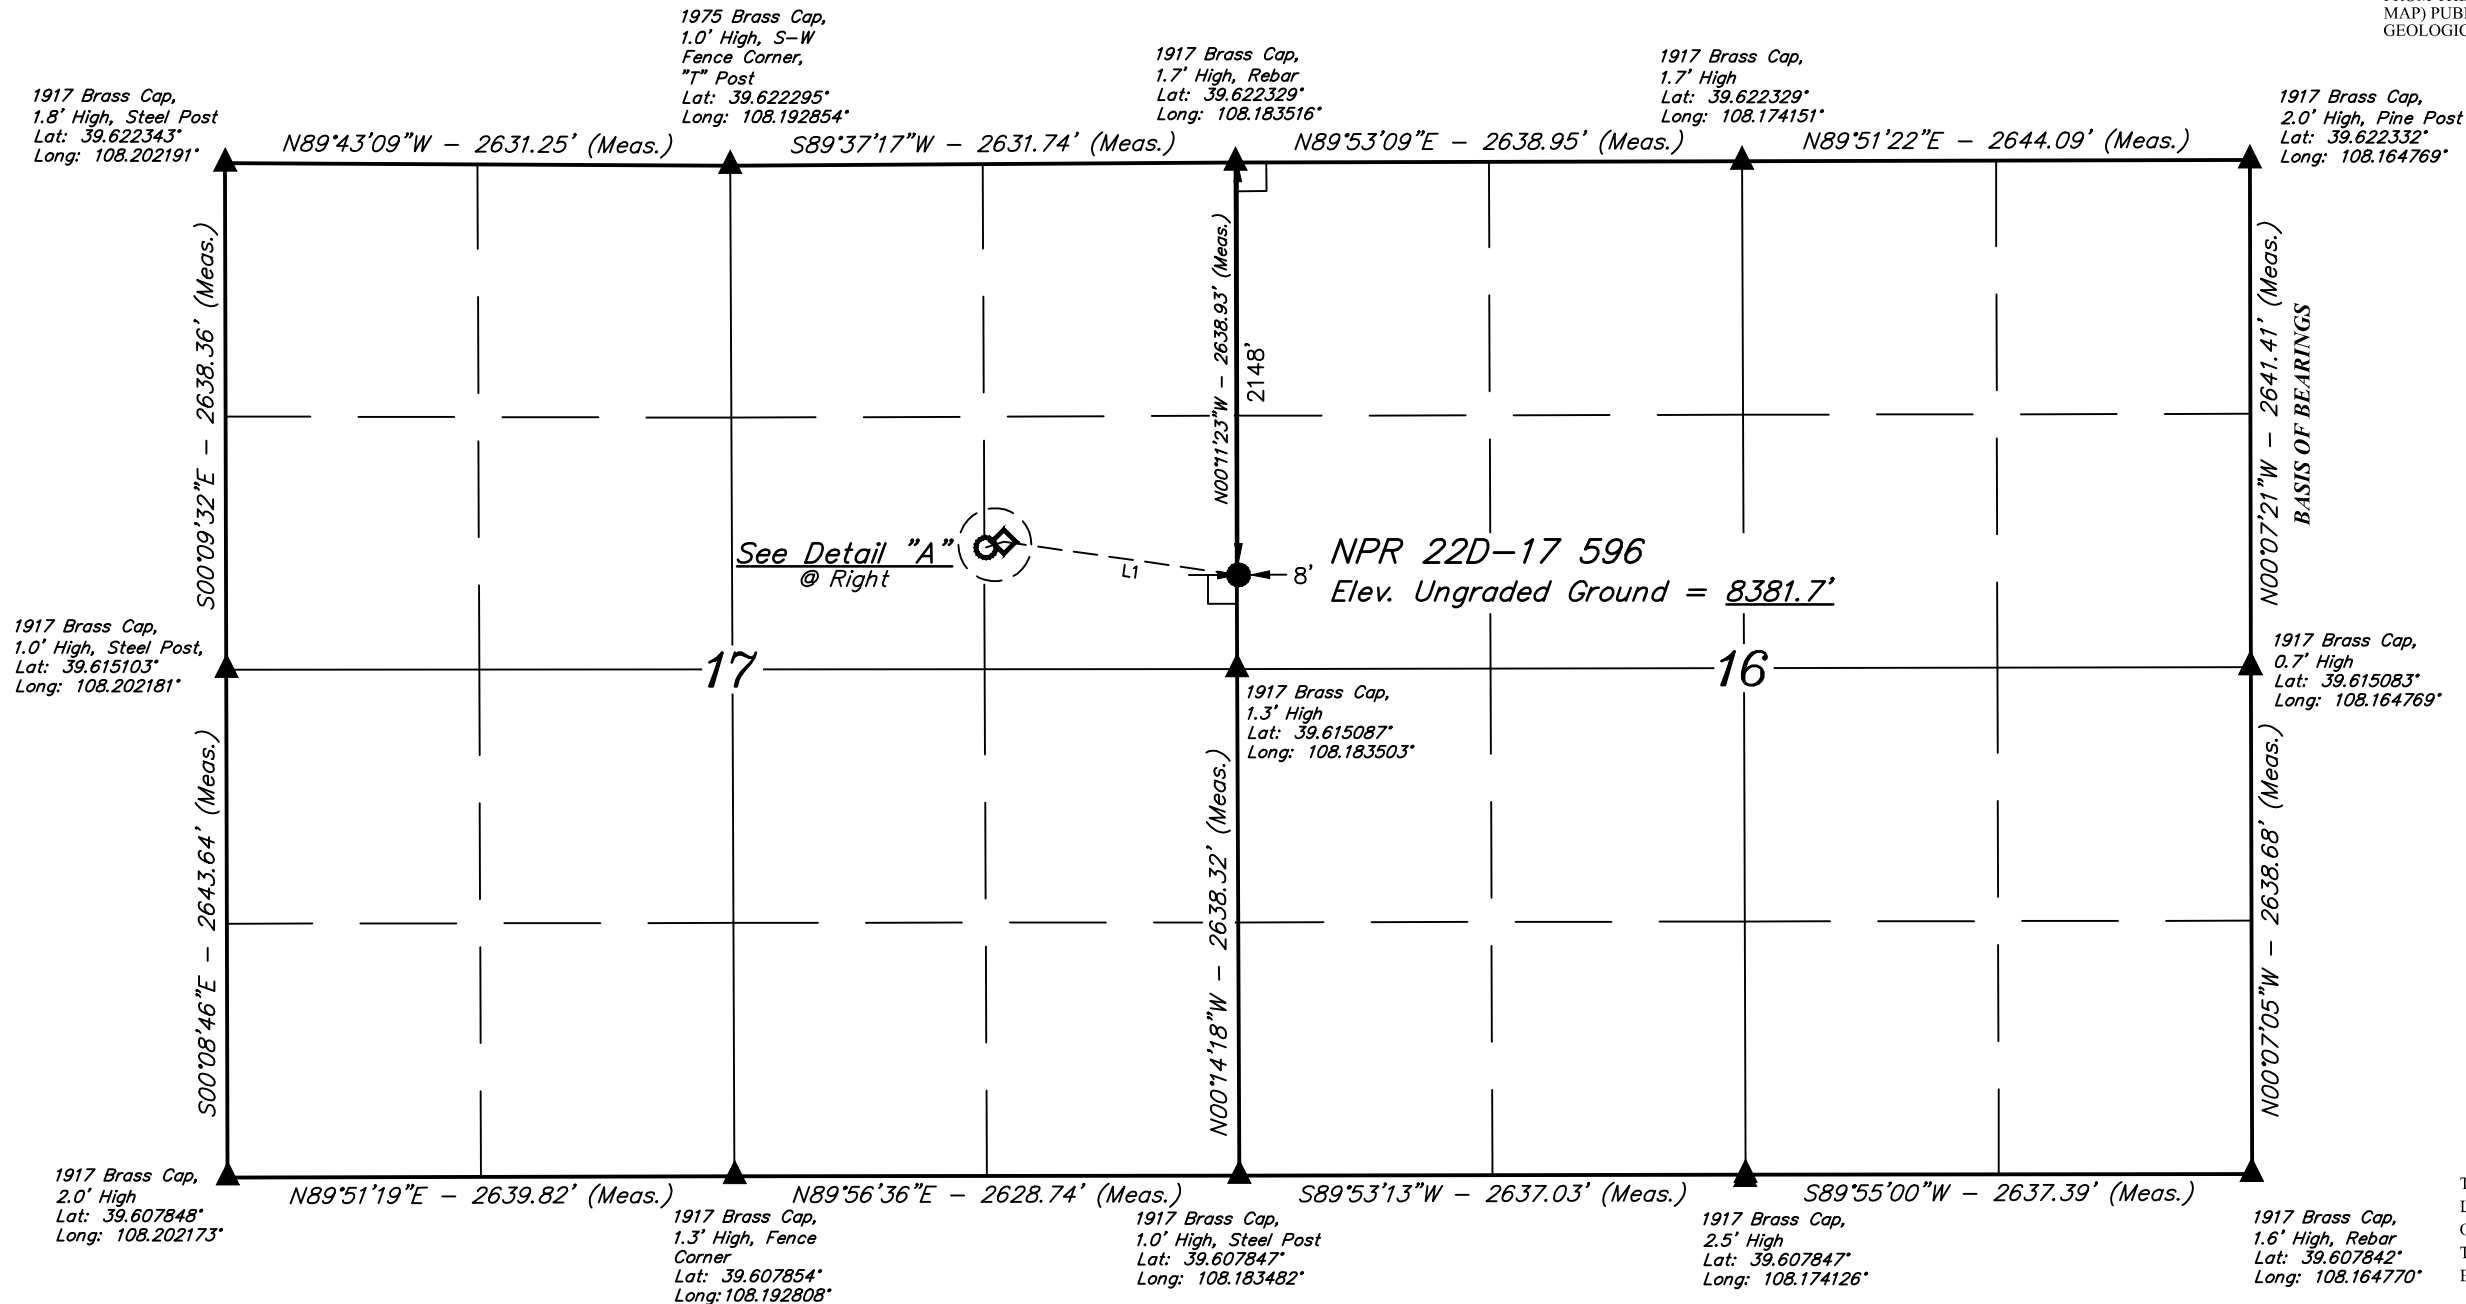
MAP) PUB
GEOLOGI

1975 Brass Cap,
1.0' High, S–W
Fence Corner,
"T" Post
Lat: 39.622295°
Long: 108.192854°

1917 Brass Cap,
1.8' High, Steel Post
Lat: 39.622343°
Long: 108.202191°

1917 Brass Cap,
1.7' High, Rebar
Lat: 39.622329°
Long: 108.183516°

1917 Brass Cap,
1.7' High
Lat: 39.622329°
Long: 108.174151°

1917 Brass Cap,
2.0' High, Pine Post
Lat: 39.622332°
Long: 108.164769°

N89°43'09"W – 2631.25' (Meas.)

S89°37'17"W – 2631.74' (Meas.)

N89°53'09"E – 2638.95' (Meas.)

N89°51'22"E – 2644.09' (Meas.)

S00°09'32"E – 2638.36' (Meas.)

N00°11'23"W – 2638.93' (Meas.)

2148'

N00°07'21"W – 2641.41' (Meas.)

BASIS OF BEARINGS

See Detail "A"
@ Right

L1

8'

NPR 22D–17 596
Elev. Ungraded Ground = 8381.7'

1917 Brass Cap,
1.0' High, Steel Post,
Lat: 39.615103°
Long: 108.202181°

17

16

1917 Brass Cap,
0.7' High
Lat: 39.615083°
Long: 108.164769°

1917 Brass Cap,
1.3' High
Lat: 39.615087°
Long: 108.183503°

S00°08'46"E – 2643.64' (Meas.)

N00°14'18"W – 2638.32' (Meas.)

N00°07'05"W – 2638.68' (Meas.)

1917 Brass Cap,
2.0' High
Lat: 39.607848°
Long: 108.202173°

N89°51'19"E – 2639.82' (Meas.)

N89°56'36"E – 2628.74' (Meas.)

S89°53'13"W – 2637.03' (Meas.)

S89°55'00"W – 2637.39' (Meas.)

1917 Brass Cap,
1.3' High, Fence
Corner
Lat: 39.607854°
Long:108.192808°

1917 Brass Cap,
1.0' High, Steel Post
Lat: 39.607847°
Long: 108.183482°

1917 Brass Cap,
2.5' High
Lat: 39.607847°
Long: 108.174126°

1917 Brass Cap,
1.6' High, Rebar
Lat: 39.607842°
Long: 108.164770°

T
L
C
T
E